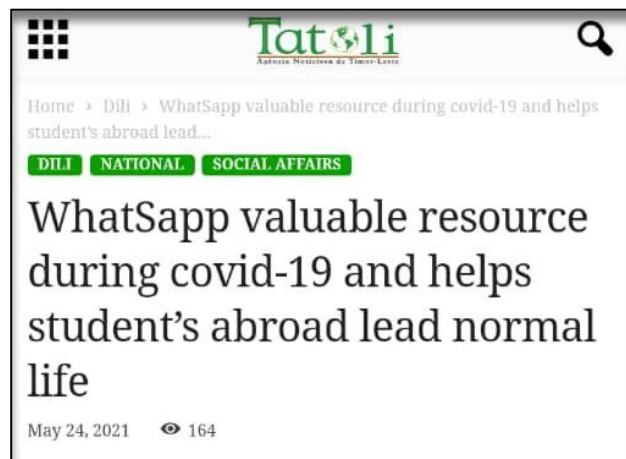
Tatoli
Agência Noticiosa de Timor-Leste

Home › Dili › WhatSapp valuable resource during covid-19 and helps student's abroad lead...

DILI NATIONAL SOCIAL AFFAIRS

WhatSapp valuable resource during covid-19 and helps student's abroad lead normal life

May 24, 2021 164